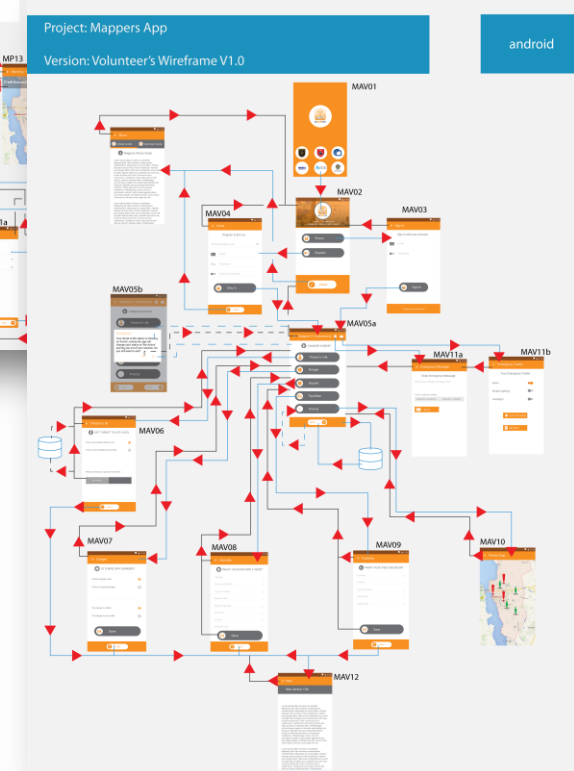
Project: Mappers App

Version: Volunteer's Wireframe V1.0

android

MP13

MAV01

MAV02

MAV03

MAV04

MAV05b

MAV05a

MAV11a

MAV11b

MAV06

MAV07

MAV08

MAV09

MAV10

MAV12

Sign in

Register

Search

Report

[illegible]